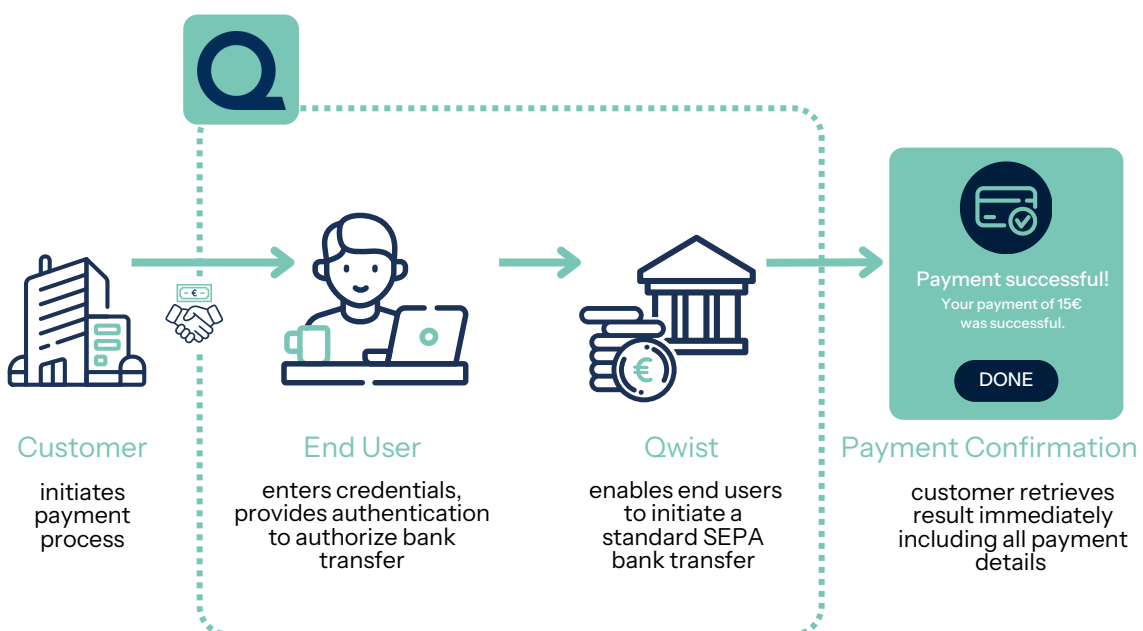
Payment successful!
Your payment of 15€ was successful.

DONE

Customer

initiates payment process

End User

enters credentials, provides authentication to authorize bank transfer

Qwist

enables end users to initiate a standard SEPA bank transfer

Payment Confirmation

customer retrieves result immediately including all payment details